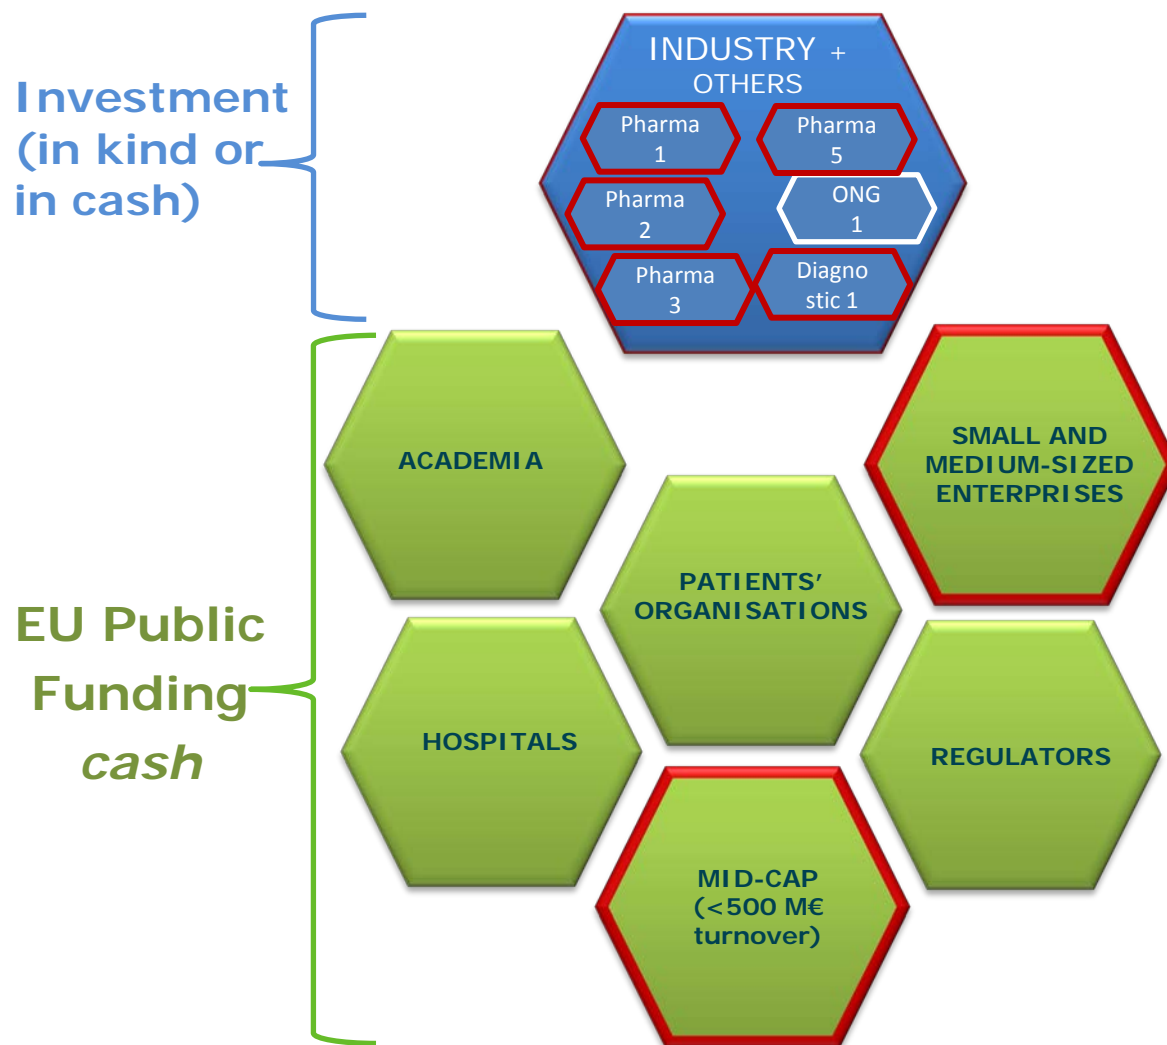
Investment (in kind or in cash)

INDUSTRY + OTHERS

Pharma 1

Pharma 5

Pharma 2

ONG 1

Pharma 3

Diagnostic 1

EU Public Funding *cash*

ACADEMIA

SMALL AND MEDIUM-SIZED ENTERPRISES

PATIENTS' ORGANISATIONS

HOSPITALS

REGULATORS

MID-CAP (<500 M€ turnover)